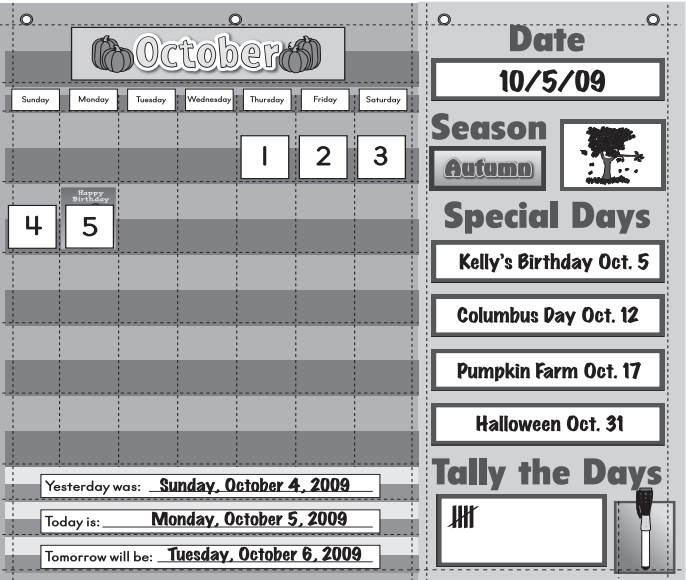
October

| Sunday | Monday | Tuesday | Wednesday | Thursday | Friday | Saturday |
|---|---|---|---|---|---|---|
| | | | | 1 | 2 | 3 |
| 4 | Happy Birthday 5 | | | | | |

Yesterday was: Sunday, October 4, 2009

Today is: Monday, October 5, 2009

Tomorrow will be: Tuesday, October 6, 2009

Date

10/5/09

Season

Autumn

Special Days

Kelly's Birthday Oct. 5

Columbus Day Oct. 12

Pumpkin Farm Oct. 17

Halloween Oct. 31

Tally the Days